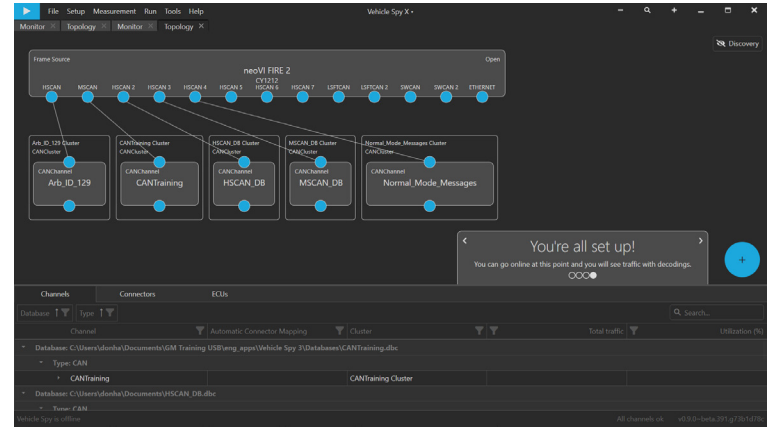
File Setup Measurement Run Tools Help

Vehicle Spy X •

Monitor × Topology × Monitor × Topology ×

Discovery

Frame Source

Open

neoVI FIRE 2

CY1212

HSCAN MSCAN HSCAN 2 HSCAN 3 HSCAN 4 HSCAN 5 HSCAN 6 HSCAN 7 LSFTCAN LSFTCAN 2 SWCAN SWCAN 2 ETHERNET

Arb_ID_129 Cluster
CANCluster

CANChannel
Arb_ID_129

CANTraining Cluster
CANCluster

CANChannel
CANTraining

HSCAN_DB Cluster
CANCluster

CANChannel
HSCAN_DB

MSCAN_DB Cluster
CANCluster

CANChannel
MSCAN_DB

Normal_Mode_Messages Cluster
CANCluster

CANChannel
Normal_Mode_Messages

You're all set up!

You can go online at this point and you will see traffic with decodings.

+

Channels Connectors ECUs

Database Type

Search...

| Channel | Automatic Connector Mapping | Cluster | Total traffic | Utilization (%) |
|---|---|---|---|---|
| Database: C:\Users\dlonha\Documents\GM Training USB\eng_apps\Vehicle Spy 3\Databases\CANTraining.dbc | | | | |
| Type: CAN | | | | |
| CANTraining | | CANTraining Cluster | | |
| Database: C:\Users\dlonha\Documents\HSCAN_DB.dbc | | | | |
| Type: CAN | | | | |

Vehicle Spy is offline

All channels ok v0.9.0~beta.391.g72b1d78c